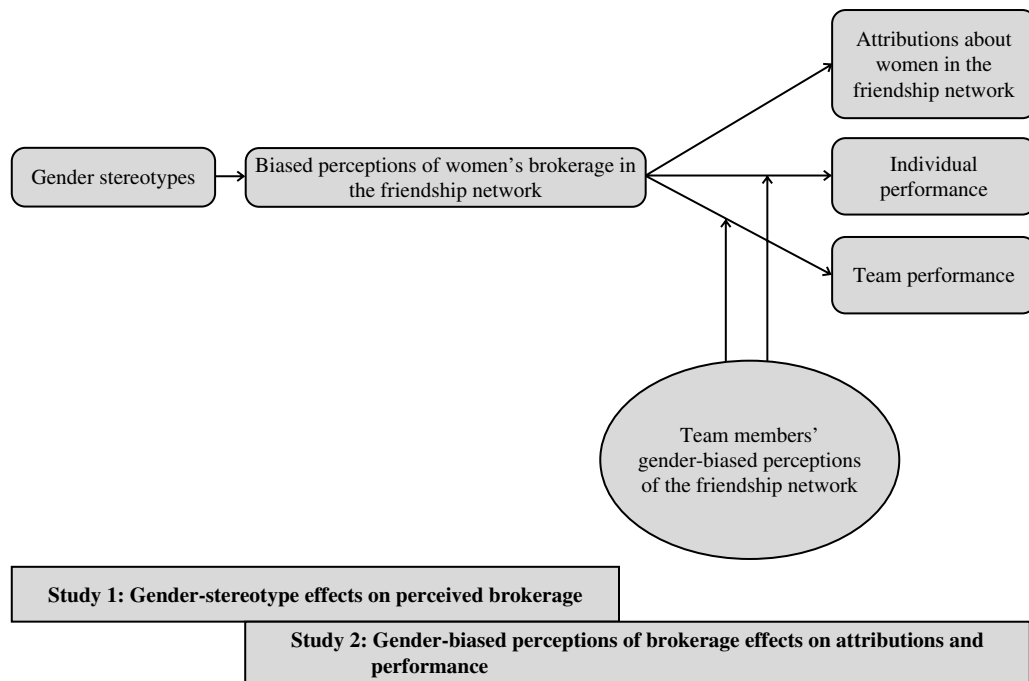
Gender stereotypes

Biased perceptions of women's brokerage in the friendship network

Attributions about women in the friendship network

Individual performance

Team performance

Team members' gender-biased perceptions of the friendship network

**Study 1: Gender-stereotype effects on perceived brokerage**

**Study 2: Gender-biased perceptions of brokerage effects on attributions and performance**